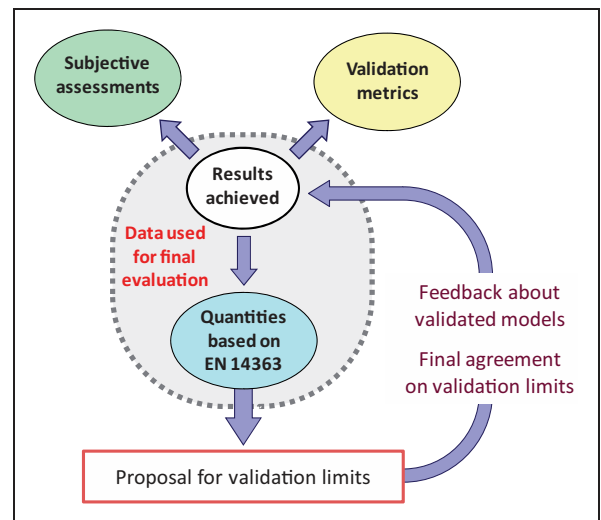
Subjective assessments

Validation metrics

Results achieved

Data used for final evaluation

Quantities based on EN 14363

Feedback about validated models

Final agreement on validation limits

Proposal for validation limits